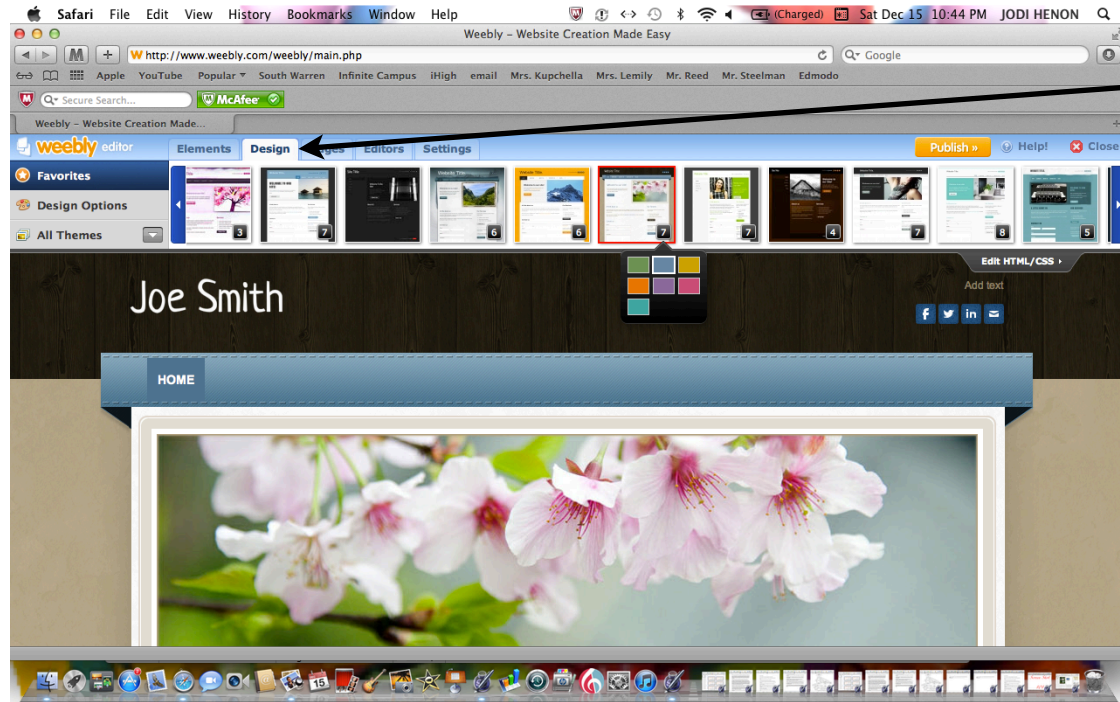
Safari File Edit View History Bookmarks Window Help (Charged) Sat Dec 15 10:44 PM JODI HENON

Weebly – Website Creation Made Easy

http://www.weebly.com/weebly/main.php

Google

Apple YouTube Popular South Warren Infinite Campus iHigh email Mrs. Kupchella Mrs. Lemily Mr. Reed Mr. Steelman Edmodo

Secure Search... McAfee

Weebly – Website Creation Made...

weebly editor Elements Design Pages Editors Settings Publish » Help! Close

Favorites
Design Options
All Themes

3 7 6 6 7 7 4 7 8 5

Edit HTML/CSS

Joe Smith

Add text

HOME

15